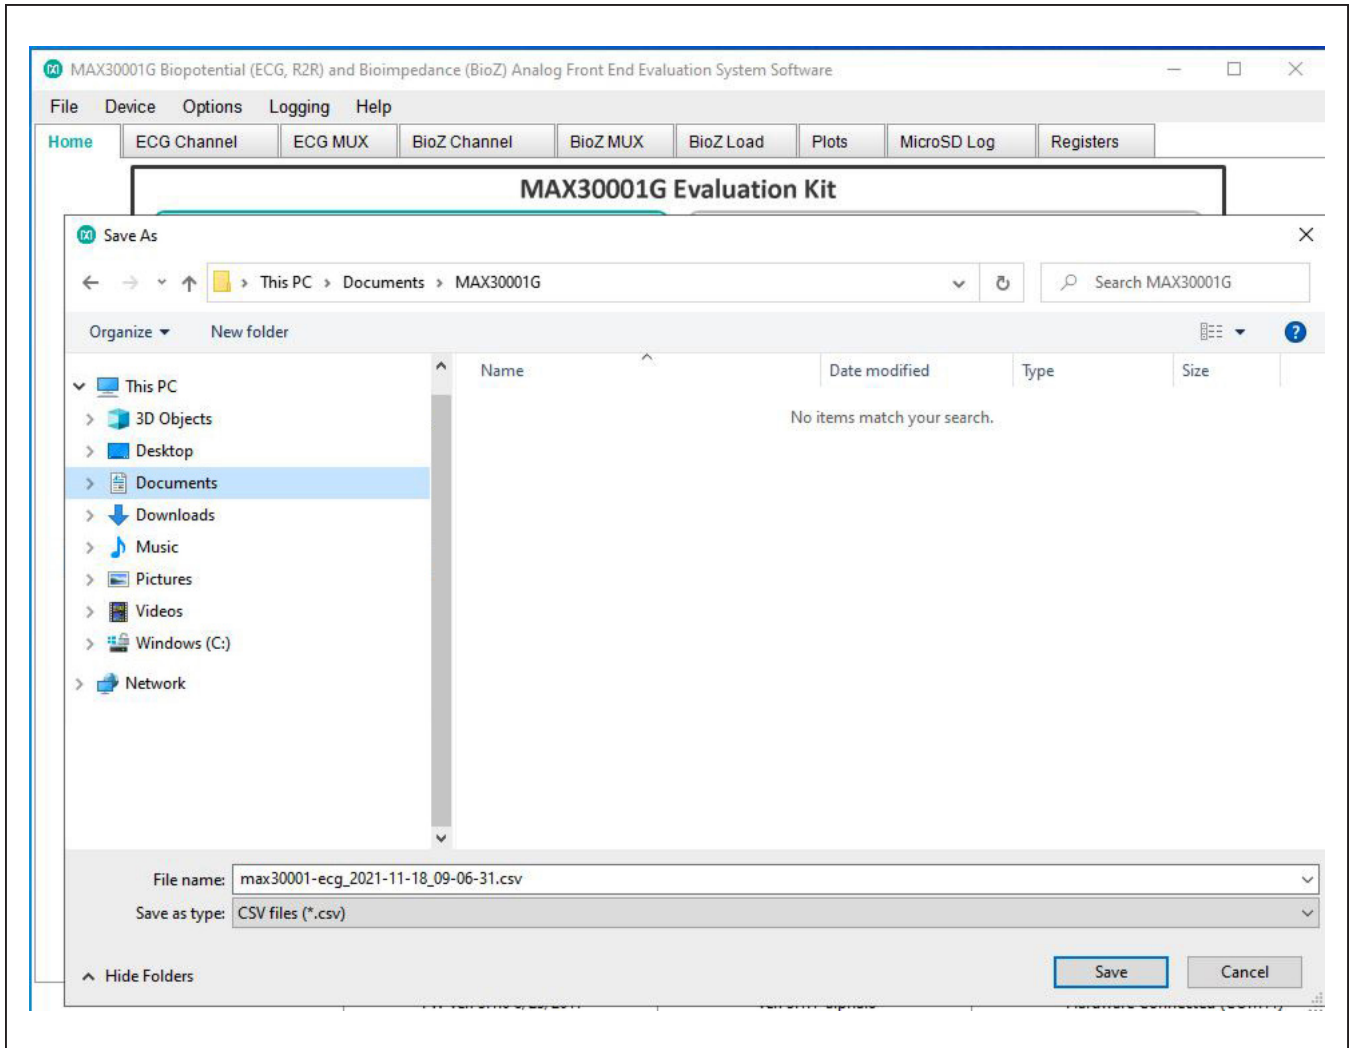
MAX30001G Biopotential (ECG, R2R) and Bioimpedance (BioZ) Analog Front End Evaluation System Software

File Device Options Logging Help

Home ECG Channel ECG MUX BioZ Channel BioZ MUX BioZ Load Plots MicroSD Log Registers

MAX30001G Evaluation Kit

Save As

This PC › Documents › MAX30001G

Search MAX30001G

Organize New folder

This PC
3D Objects
Desktop
Documents
Downloads
Music
Pictures
Videos
Windows (C:)
Network

Name Date modified Type Size

No items match your search.

File name: max30001-ecg_2021-11-18_09-06-31.csv

Save as type: CSV files (*.csv)

Hide Folders

Save Cancel